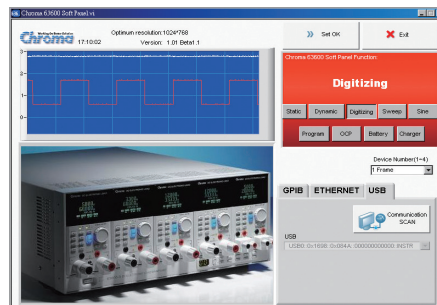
Chroma 63600 Soft Panel v1

Chroma

17:10:02

Optimum resolution:1024*768

Version: 1.01 Beta1.1

Set OK

Exit

3
2
1
0

Chroma 63600 Soft Panel Function

Digitizing

Static

Dynamic

Digitizing

Sweep

Sine

Program

OCP

Battery

Charger

Device Number(1~4)

1 Frame

GPIB

ETHERNET

USB

Communication SCAN

USB

USB0::0x1698::0x084A::000000000000::INSTR